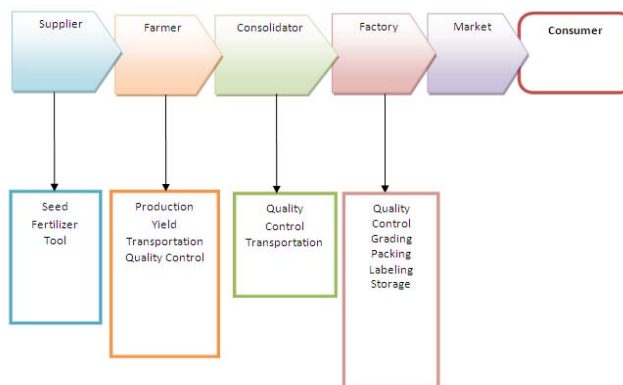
Supplier

Farmer

Consolidator

Factory

Market

Consumer

Seed
Fertilizer
Tool

Production
Yield
Transportation
Quality Control

Quality
Control
Transportation

Quality
Control
Grading
Packing
Labeling
Storage